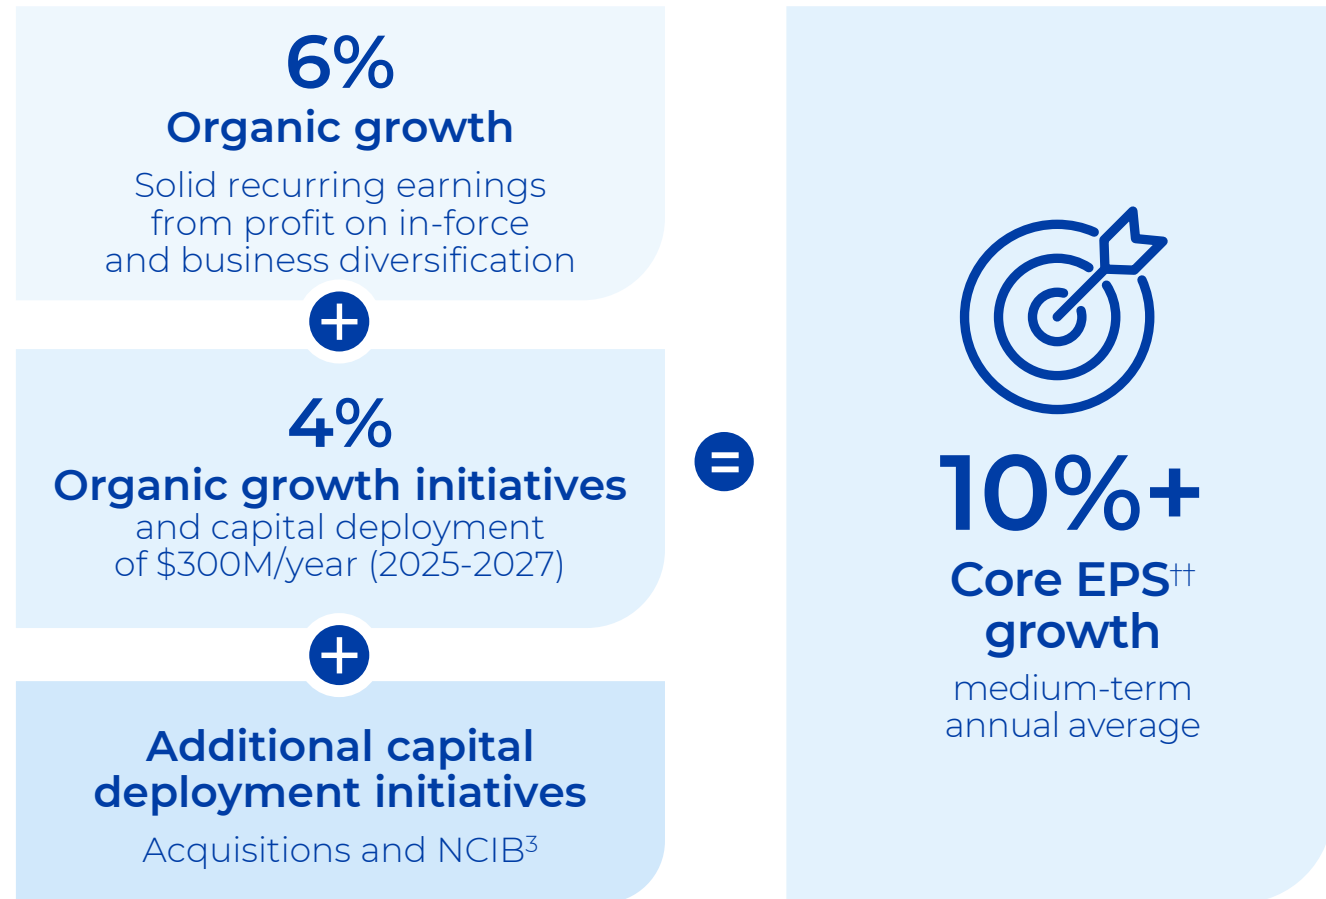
6%
Organic growth
Solid recurring earnings from profit on in-force and business diversification

+

4%
Organic growth initiatives
and capital deployment of $300M/year (2025-2027)

+

Additional capital deployment initiatives
Acquisitions and NCIB³

=

10%+
Core EPS†† growth
medium-term annual average